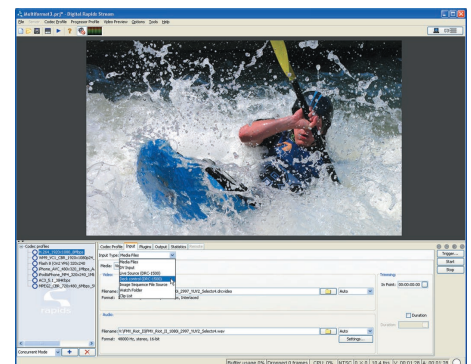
MultiEncoder3.pcf* - Digital Rapids Stream

File Device Codec Profile Program Profile Video Preview Options Tools Help

Codec profiles

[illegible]
WMV_VC1_CBR_1920x1080p24_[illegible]
Flash 8 (On2 VP6) 320x240
iPhone_AVC_400x320_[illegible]
iPodIPhone_MP4_320x240_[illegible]
AC3_5.1_384Kbps
MPEG2_CBR_720x480_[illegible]

Codec Profile | Input | Plugins | Output | Statistics | Metadata

Input Type: Media Files

Media Files
SDI Input
Live Source (DRC-3500)
Live Source (DRC-3500)
Image Sequence File Source
Watch Folder
File List

Media

Video

Filename: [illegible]_Selector4.dlcvideo
Format: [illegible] Interlaced

Audio

Filename: V:\PMH_Riot_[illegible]_0000_2997_YUV2_Selector4.wav
Format: 48000 Hz, stereo, 16-bit

Auto

Settings...

Timecode

In Field: 00:00:00:00

Duration

Duration:

Trigger...
Start
Stop

Concurrent Mode

Buffer usage 0% Dropped 0 frames CPU 0% NTSC 0 ; 0 ; 0 13.4 fps V: 00:01:28 A: 00:01:28